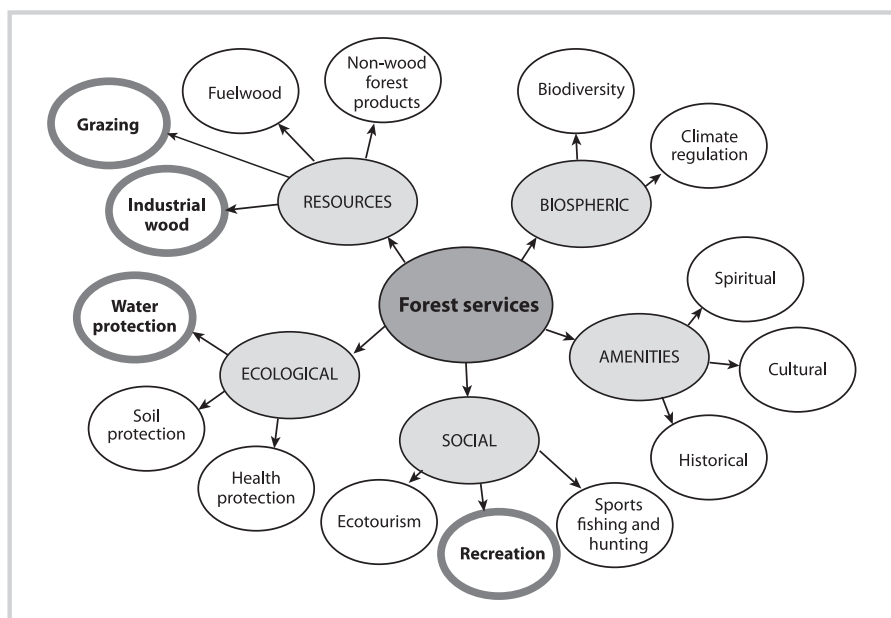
Forest services

RESOURCES

Fuelwood

Non-wood forest products

Grazing

Industrial wood

BIOSPHERIC

Biodiversity

Climate regulation

AMENITIES

Spiritual

Cultural

Historical

SOCIAL

Ecotourism

Recreation

Sports fishing and hunting

ECOLOGICAL

Water protection

Soil protection

Health protection